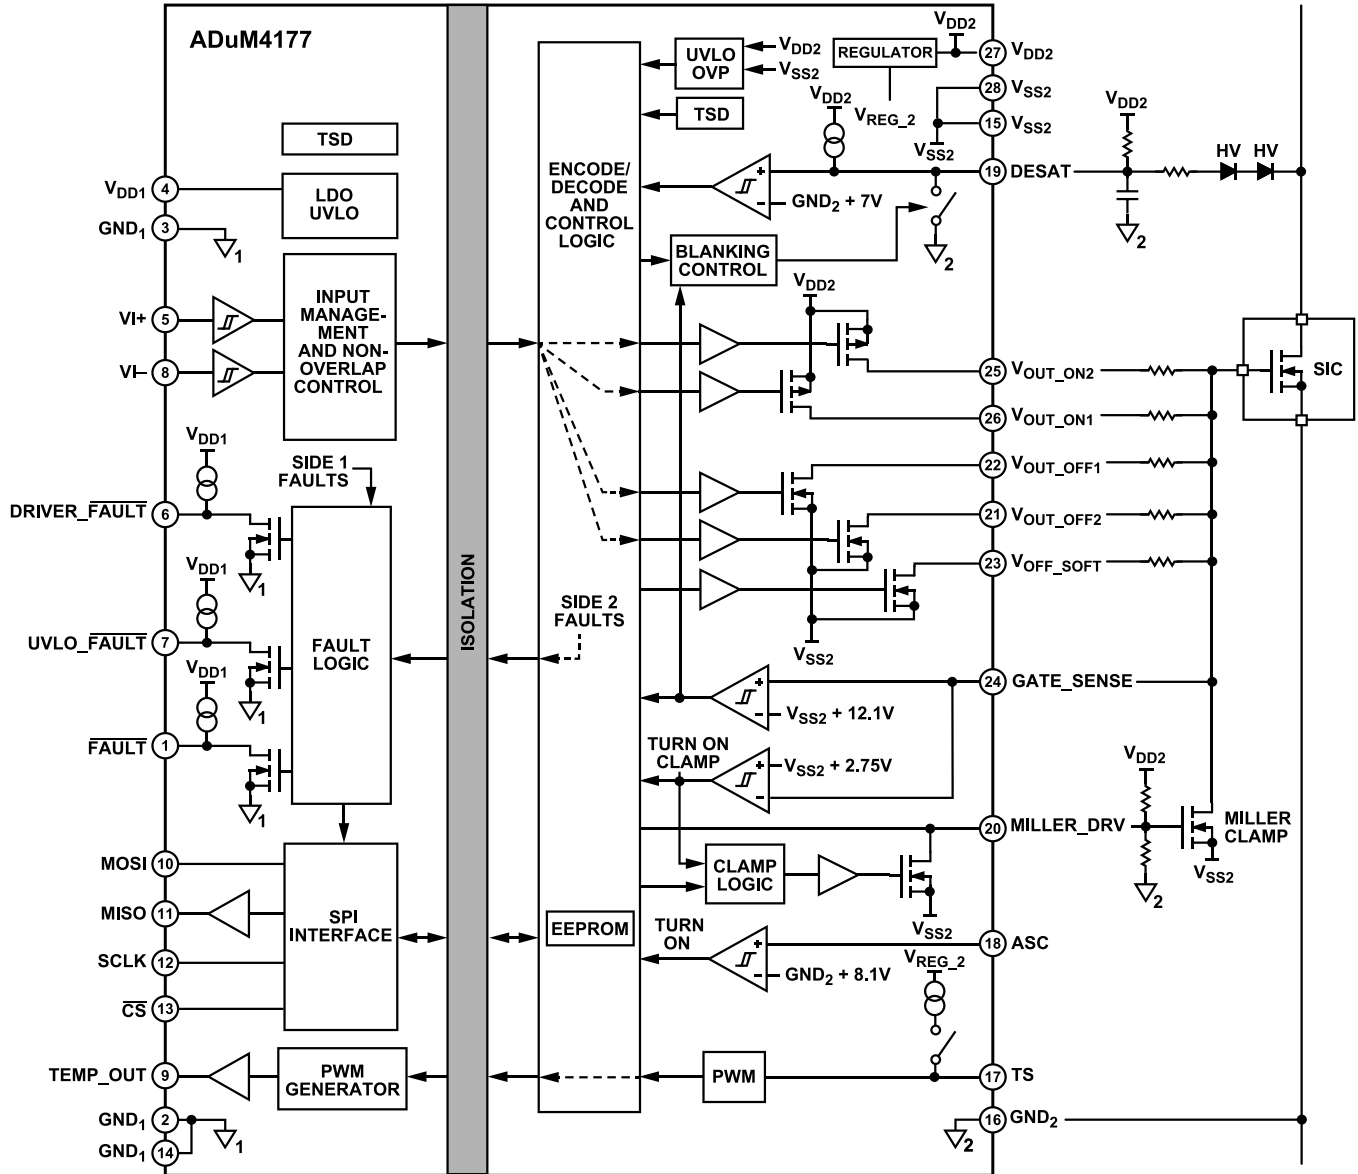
ADuM4177

TSD

$V_{DD1}$ 4
LDO
UVLO
GND$_1$ 3
1

VI+ 5
VI− 8
INPUT MANAGEMENT AND NON-OVERLAP CONTROL

$V_{DD1}$
SIDE 1 FAULTS
DRIVER_$\overline{FAULT}$ 6
1
$V_{DD1}$
UVLO_$\overline{FAULT}$ 7
FAULT LOGIC
1
$V_{DD1}$
$\overline{FAULT}$ 1
1

MOSI 10
MISO 11
SPI INTERFACE
SCLK 12
$\overline{CS}$ 13

TEMP_OUT 9
PWM GENERATOR
GND$_1$ 2
GND$_1$ 14
1

ISOLATION

ENCODE/ DECODE AND CONTROL LOGIC

UVLO OVP
$V_{DD2}$
$V_{SS2}$
TSD
$V_{DD2}$
REGULATOR
27 $V_{DD2}$
28 $V_{SS2}$
$V_{DD2}$
$V_{REG\_2}$
15 $V_{SS2}$
$V_{SS2}$
19 DESAT
GND$_2$ + 7V
BLANKING CONTROL
2
$V_{DD2}$
$V_{DD2}$
HV HV
2

25 $V_{OUT\_ON2}$
26 $V_{OUT\_ON1}$
SIC
22 $V_{OUT\_OFF1}$
21 $V_{OUT\_OFF2}$
23 $V_{OFF\_SOFT}$
SIDE 2 FAULTS
$V_{SS2}$

24 GATE_SENSE
$V_{SS2}$ + 12.1V
TURN ON CLAMP
$V_{SS2}$ + 2.75V
$V_{DD2}$
20 MILLER_DRV
MILLER CLAMP
CLAMP LOGIC
$V_{SS2}$
$V_{SS2}$
2

EEPROM
TURN ON
18 ASC
GND$_2$ + 8.1V
$V_{REG\_2}$
PWM
17 TS
2
16 GND$_2$